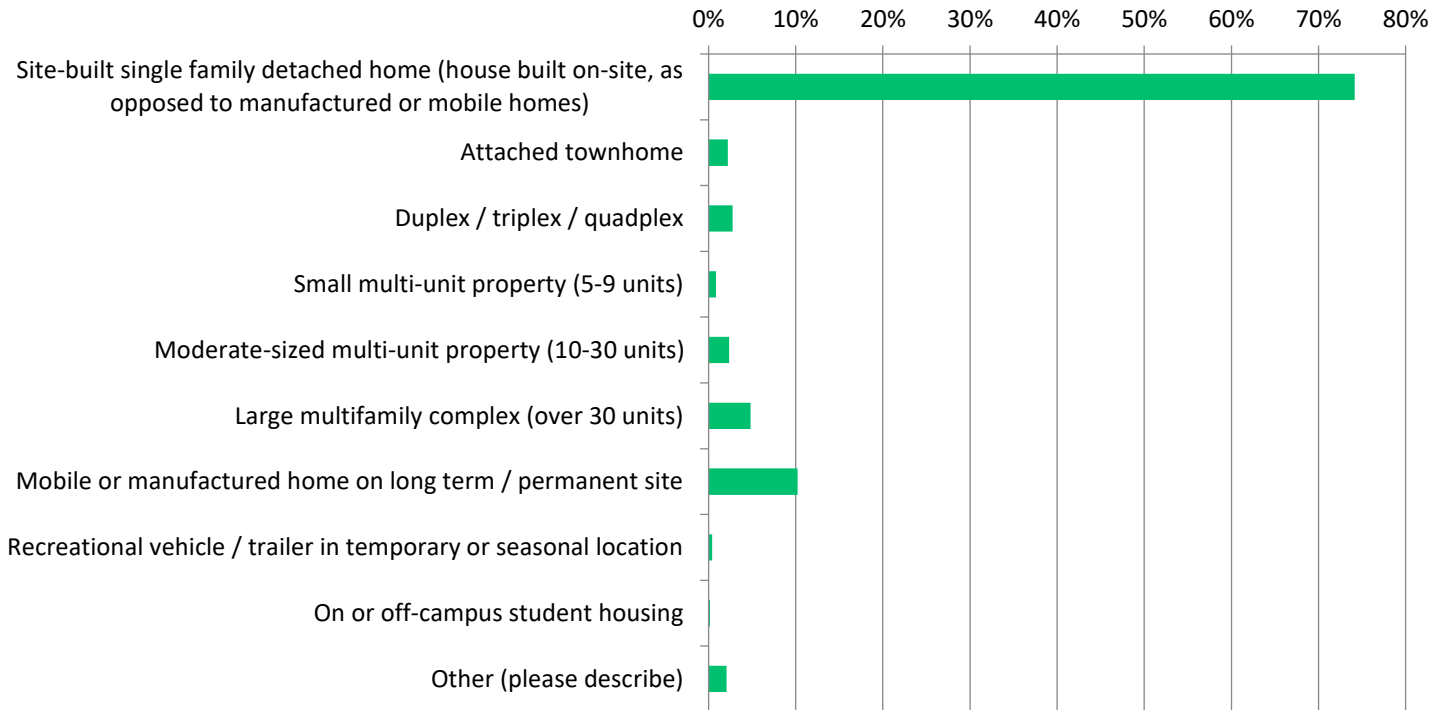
0% 10% 20% 30% 40% 50% 60% 70% 80%

Site-built single family detached home (house built on-site, as opposed to manufactured or mobile homes)

Attached townhome

Duplex / triplex / quadplex

Small multi-unit property (5-9 units)

Moderate-sized multi-unit property (10-30 units)

Large multifamily complex (over 30 units)

Mobile or manufactured home on long term / permanent site

Recreational vehicle / trailer in temporary or seasonal location

On or off-campus student housing

Other (please describe)